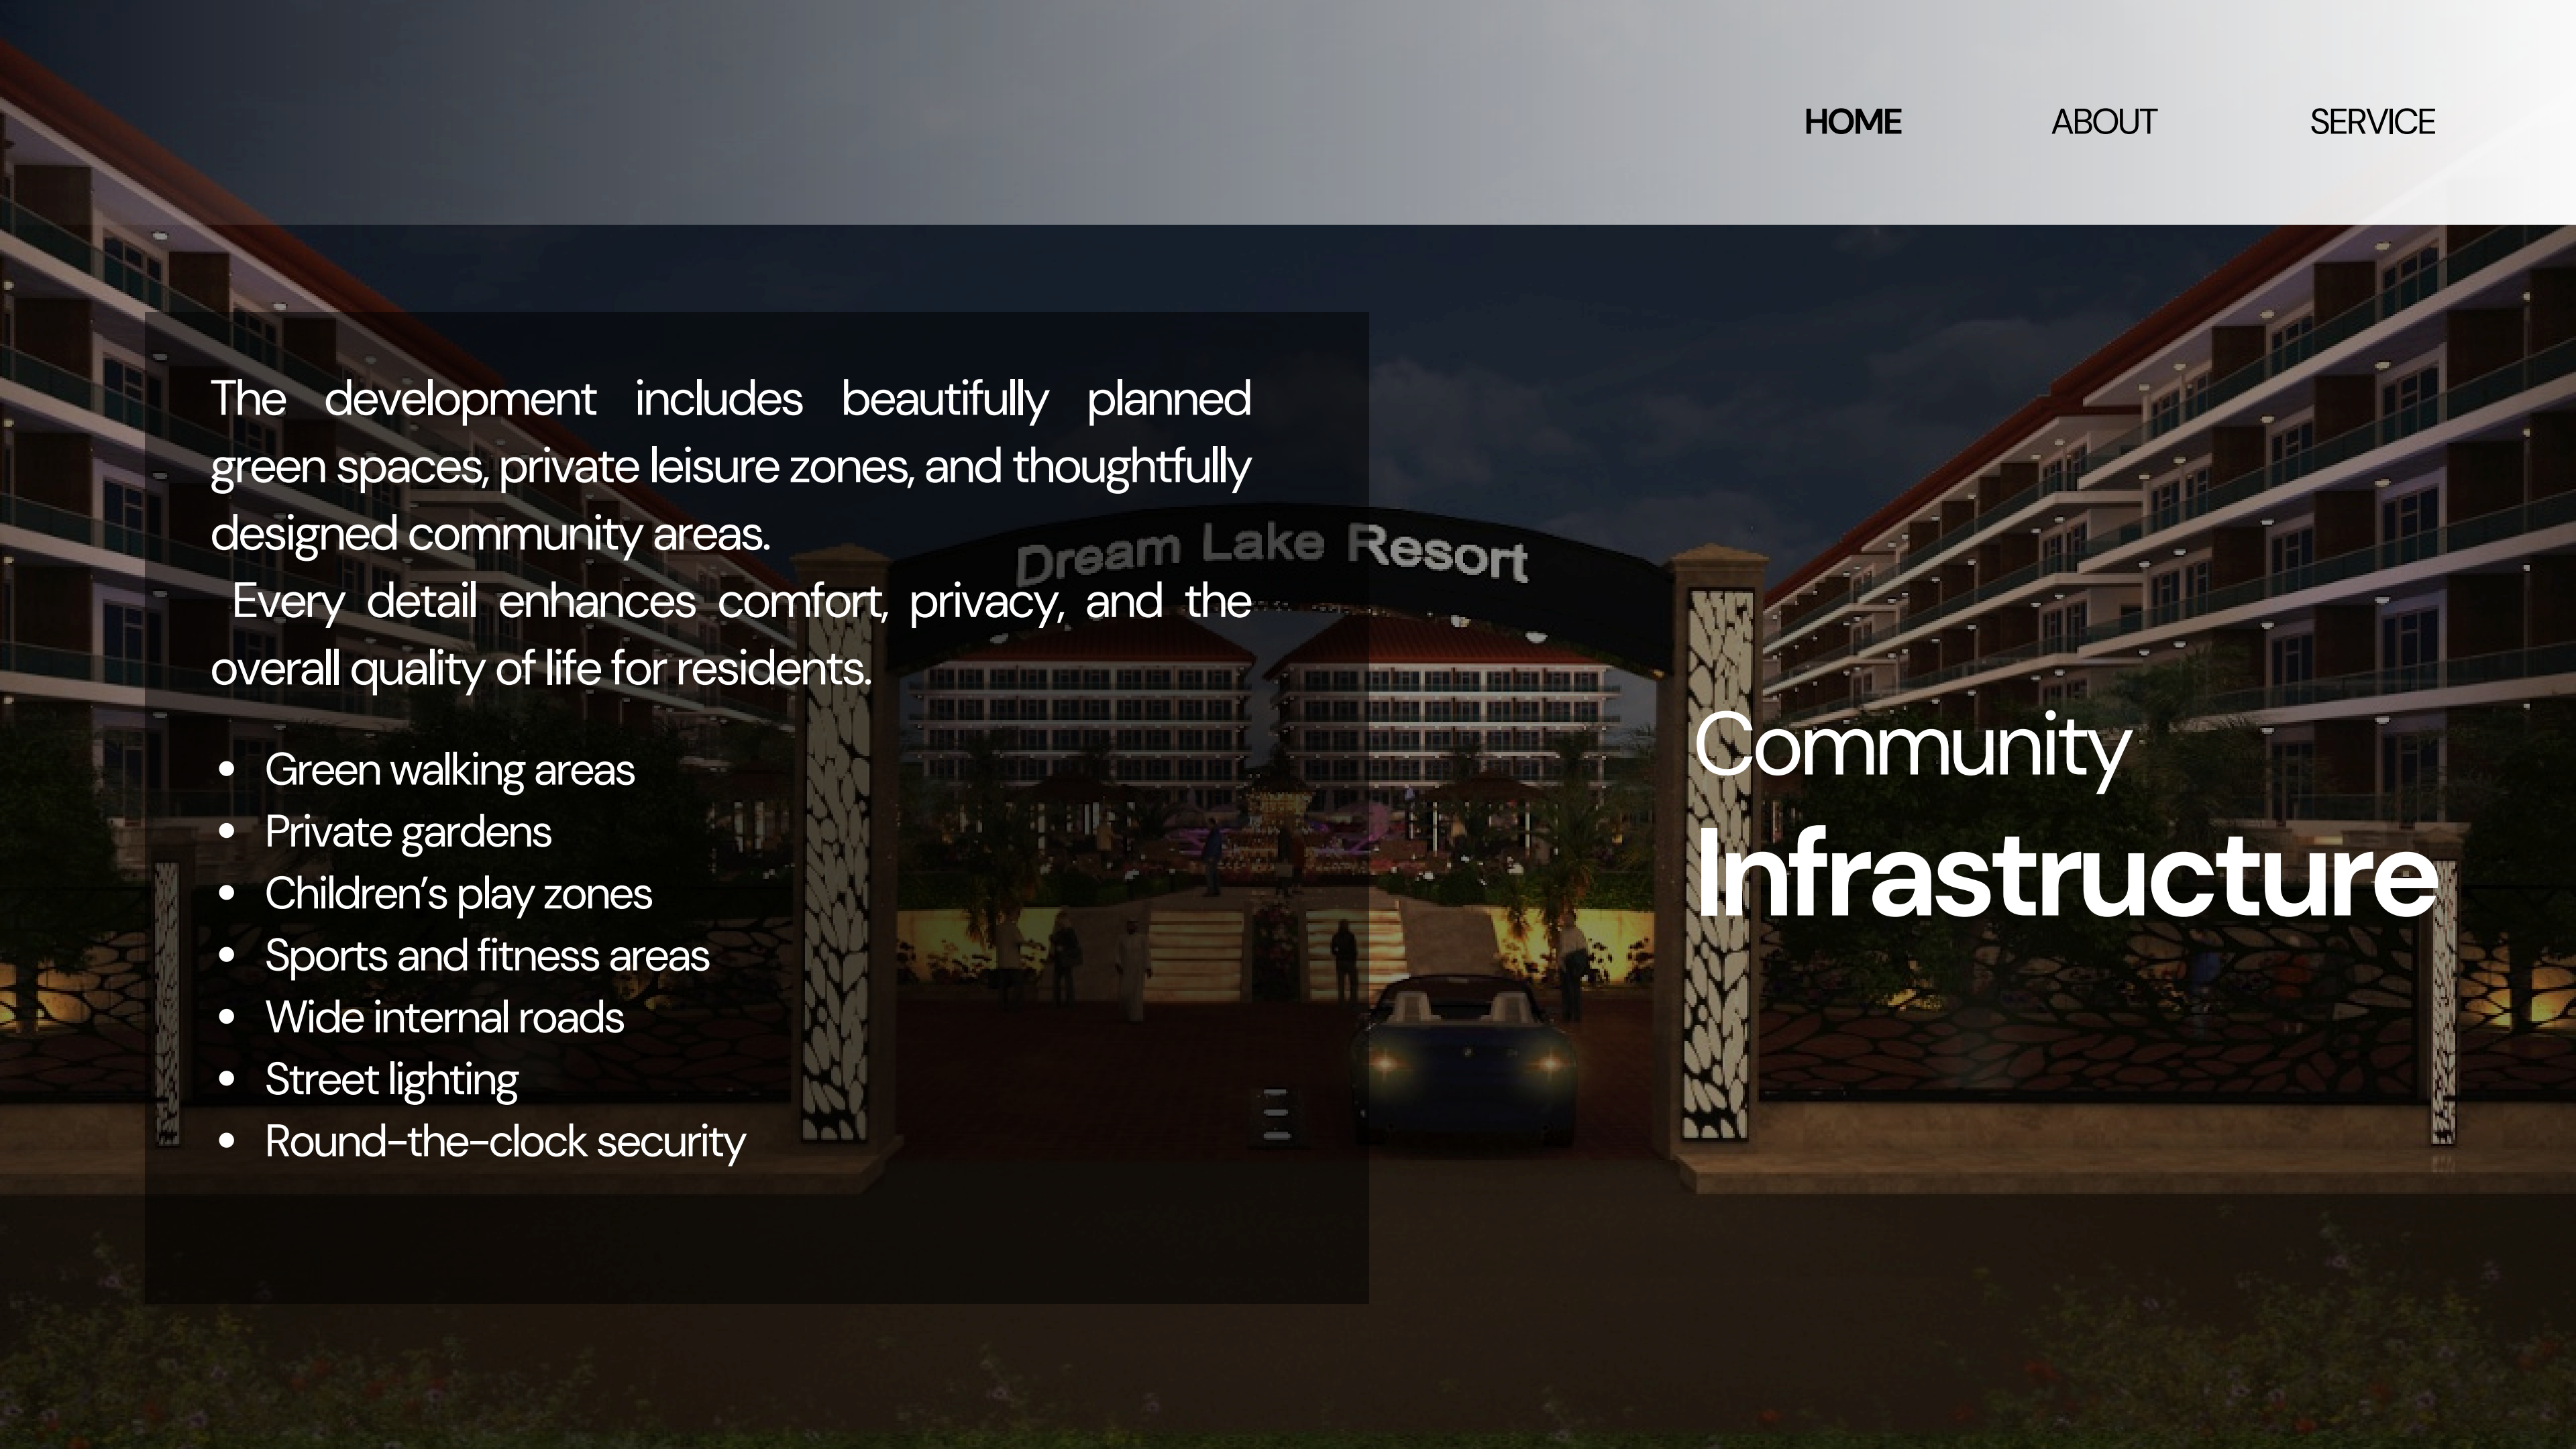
HOME ABOUT SERVICE

The development includes beautifully planned green spaces, private leisure zones, and thoughtfully designed community areas.

Every detail enhances comfort, privacy, and the overall quality of life for residents.

- Green walking areas
- Private gardens
- Children's play zones
- Sports and fitness areas
- Wide internal roads
- Street lighting
- Round-the-clock security

Dream Lake Resort

Community
Infrastructure